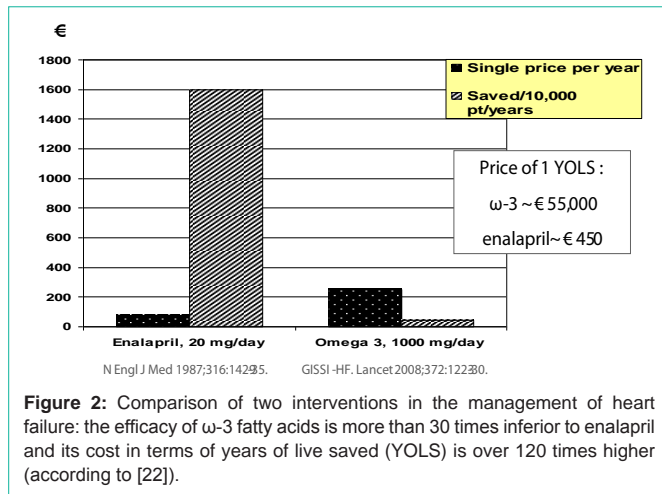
€

1800
1600
1400
1200
1000
800
600
400
200
0

Single price per year
Saved/10,000 pt/years

Price of 1 YOLS :
ω-3 ~ € 55,000
enalapril~ € 450

Enalapril, 20 mg/day
Omega 3, 1000 mg/day

N Engl J Med 1987;316:142935.
GISSI -HF. Lancet 2008;372:122330.

**Figure 2:** Comparison of two interventions in the management of heart failure: the efficacy of ω-3 fatty acids is more than 30 times inferior to enalapril and its cost in terms of years of live saved (YOLS) is over 120 times higher (according to [22]).